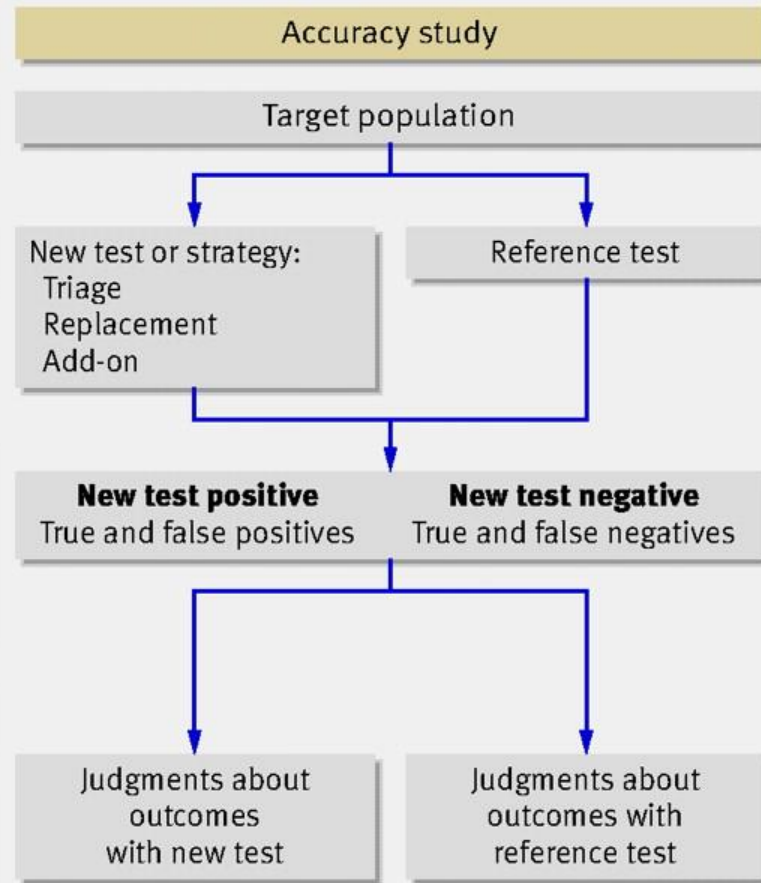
Accuracy study

Target population

New test or strategy:
Triage
Replacement
Add-on

Reference test

**New test positive**
True and false positives

**New test negative**
True and false negatives

Judgments about outcomes with new test

Judgments about outcomes with reference test